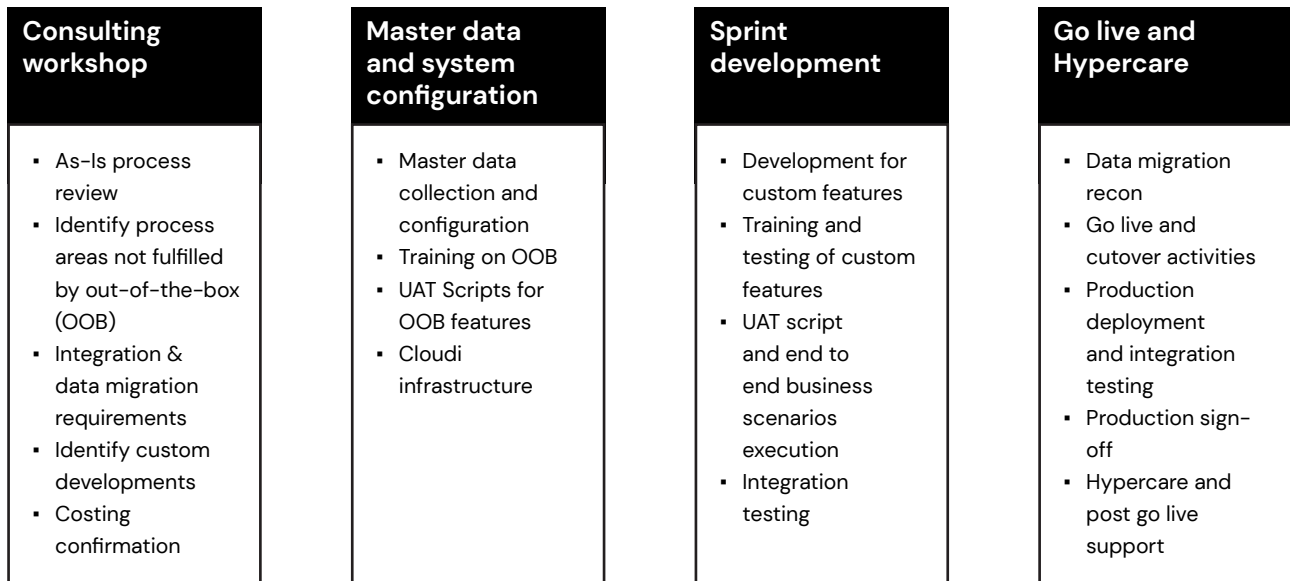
Consulting workshop

- As-Is process review
- Identify process areas not fulfilled by out-of-the-box (OOB)
- Integration & data migration requirements
- Identify custom developments
- Costing confirmation

Master data and system configuration

- Master data collection and configuration
- Training on OOB
- UAT Scripts for OOB features
- Cloudi infrastructure

Sprint development

- Development for custom features
- Training and testing of custom features
- UAT script and end to end business scenarios execution
- Integration testing

Go live and Hypercare

- Data migration recon
- Go live and cutover activities
- Production deployment and integration testing
- Production sign-off
- Hypercare and post go live support